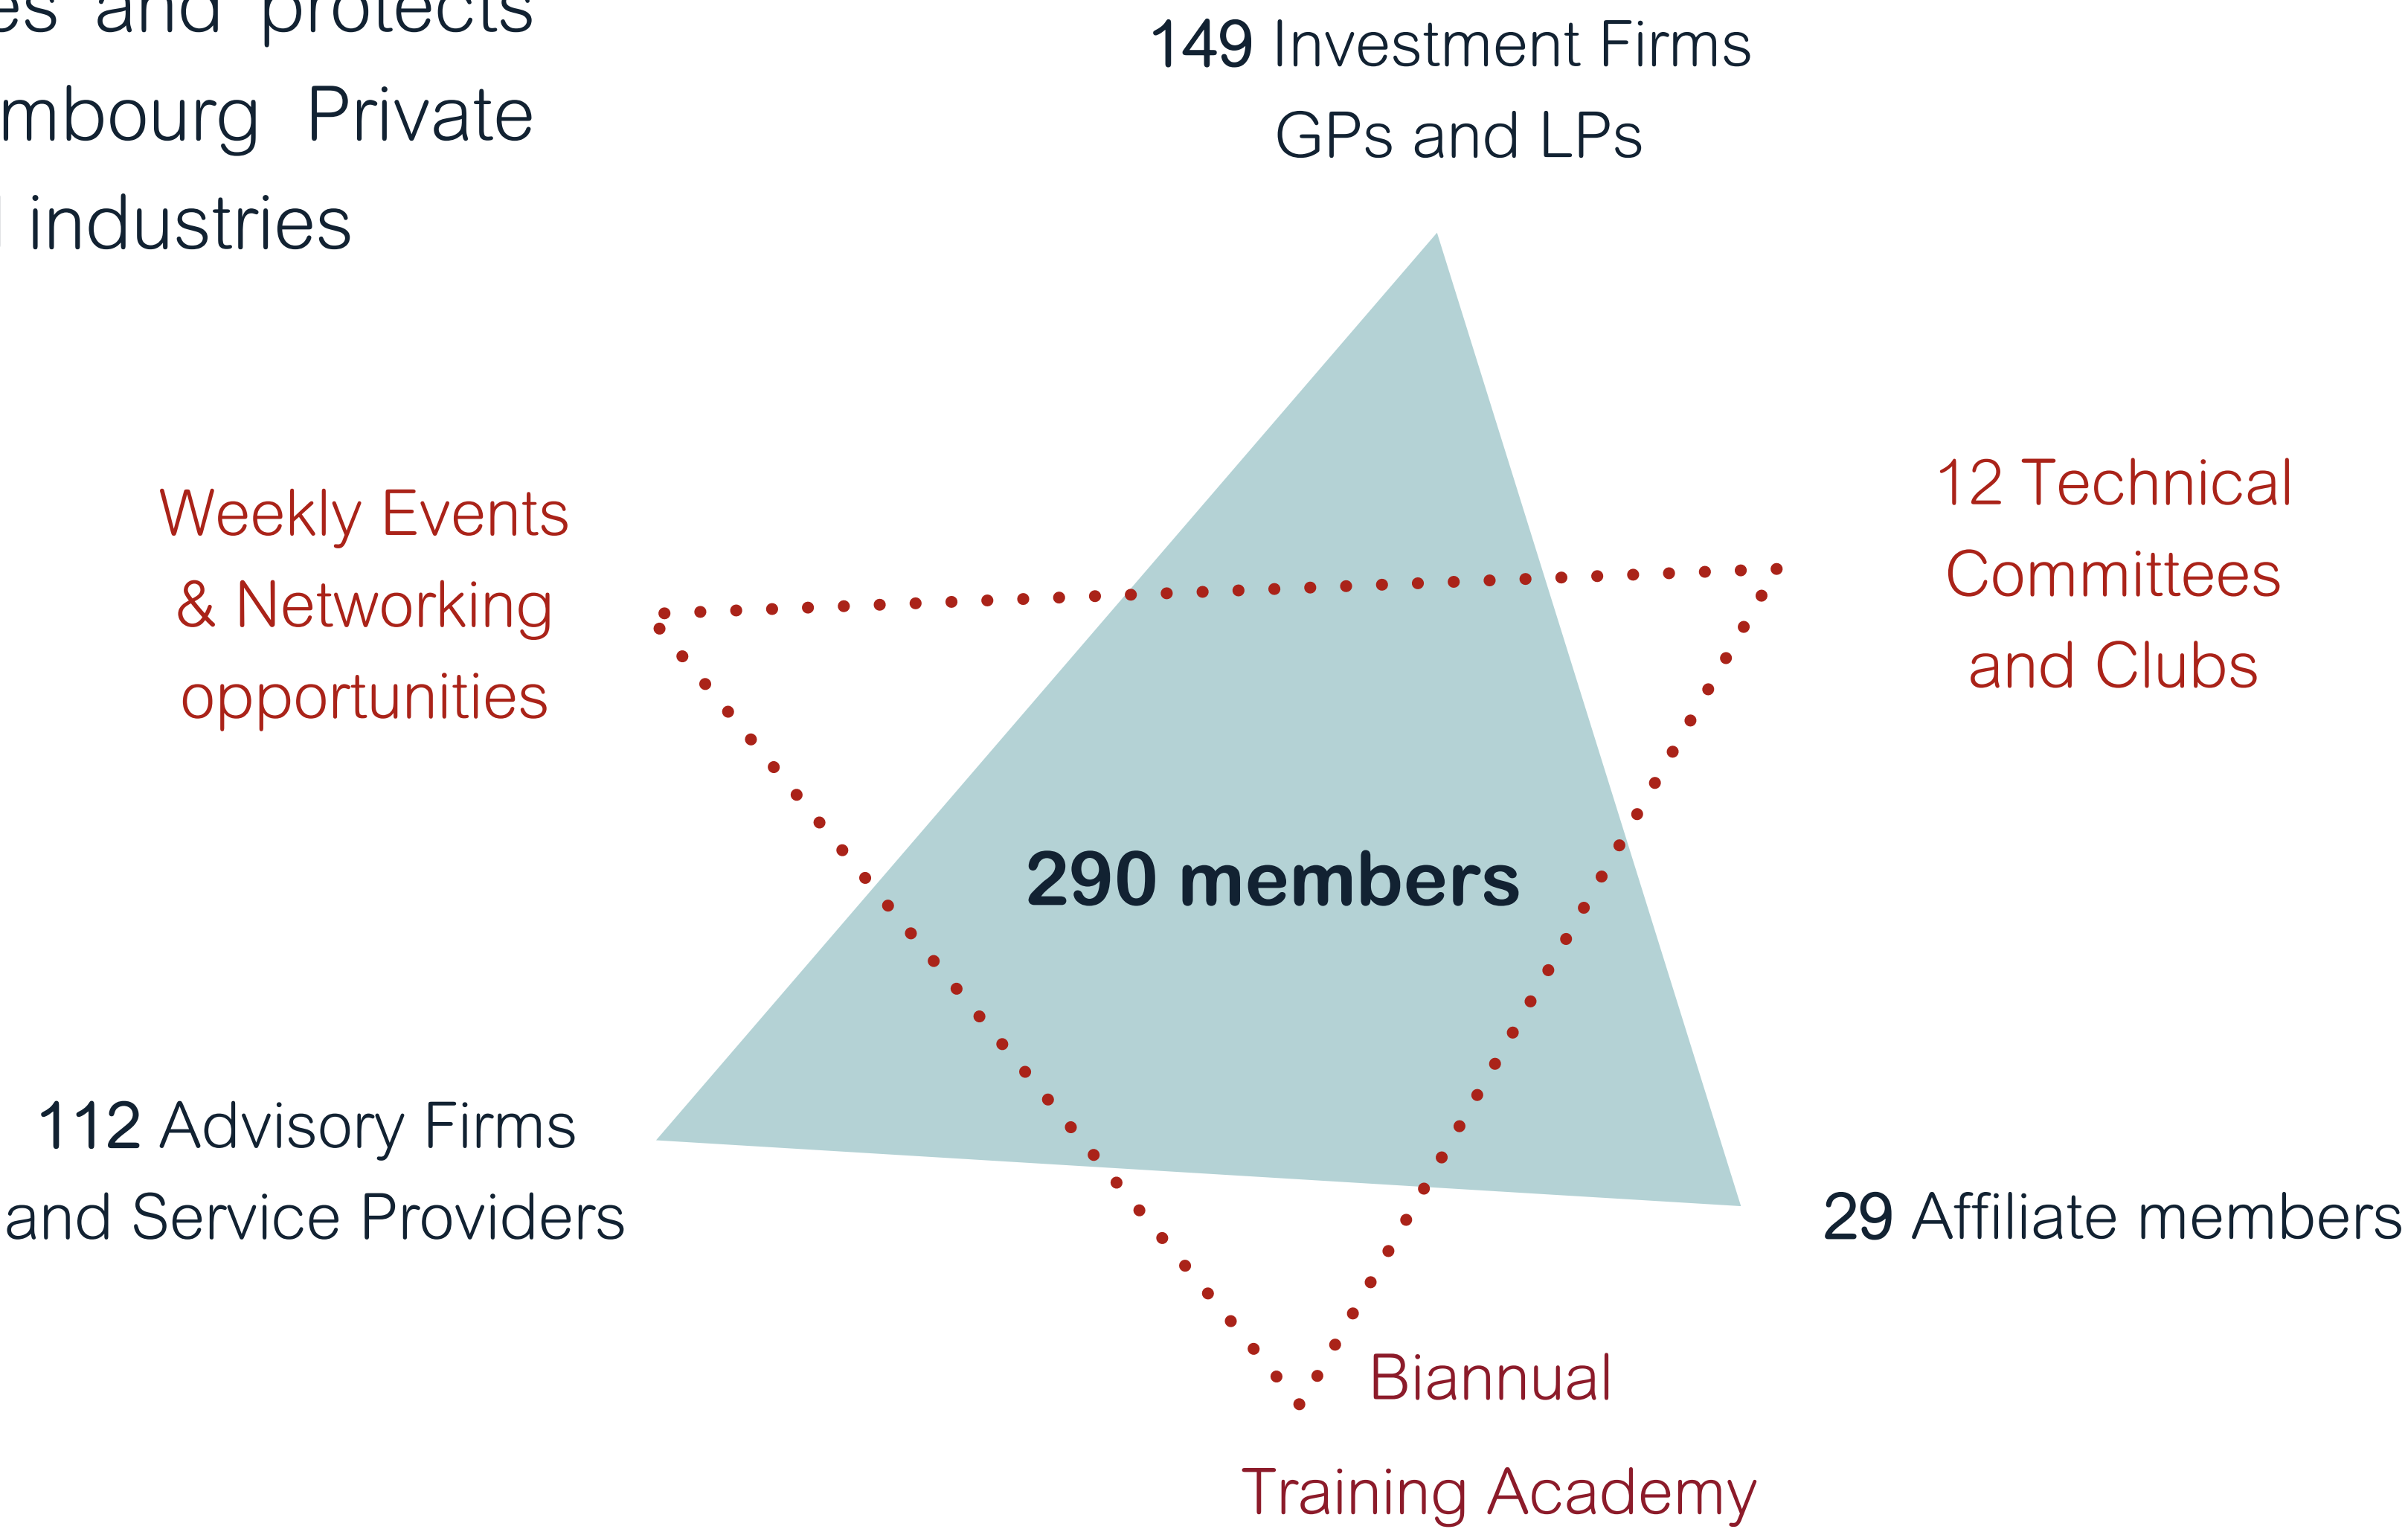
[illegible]es and protects
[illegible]mbourg Private
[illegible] industries

149 Investment Firms
GPs and LPs

Weekly Events
& Networking
opportunities

12 Technical
Committees
and Clubs

290 members

112 Advisory Firms
and Service Providers

29 Affiliate members

Biannual
Training Academy